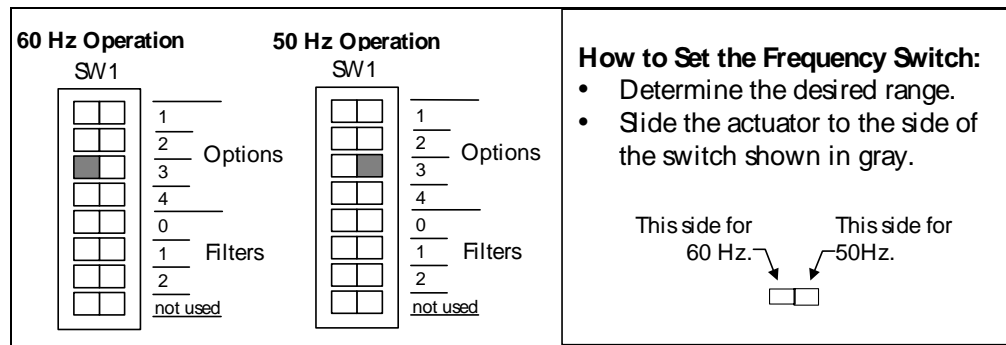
60 Hz Operation
SW1

1
2
3
4
Options
0
1
2
Filters
not used

50 Hz Operation
SW1

1
2
3
4
Options
0
1
2
Filters
not used

How to Set the Frequency Switch:
• Determine the desired range.
• Slide the actuator to the side of the switch shown in gray.

This side for 60 Hz.
This side for 50Hz.